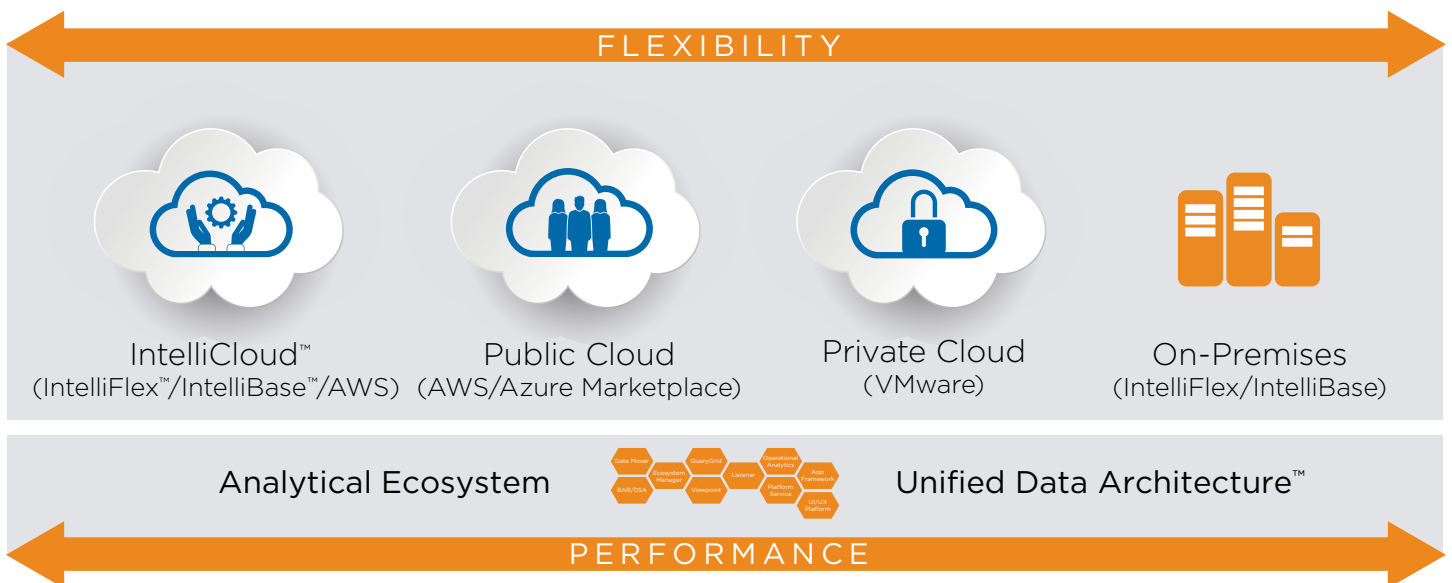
FLEXIBILITY

IntelliCloud™
(IntelliFlex™/IntelliBase™/AWS)

Public Cloud
(AWS/Azure Marketplace)

Private Cloud
(VMware)

On-Premises
(IntelliFlex/IntelliBase)

Analytical Ecosystem

Data Mover
BAR/DSA
Ecosystem Manager
QueryGrid
Viewpoint
Listener
Operational Analytics
Platform Service
App Framework
UI/UX Platform

Unified Data Architecture™

PERFORMANCE